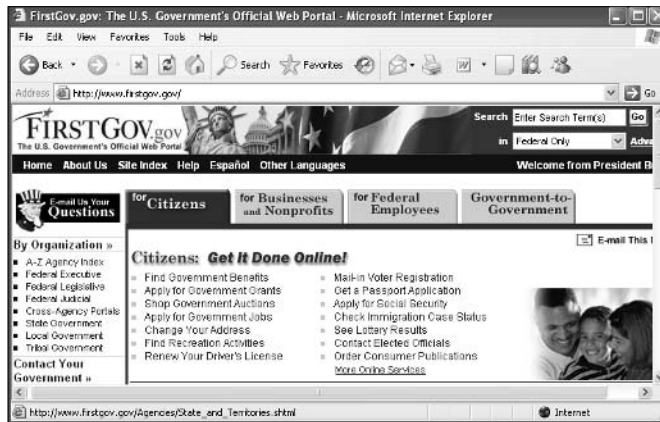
FirstGov.gov: The U.S. Government's Official Web Portal - Microsoft Internet Explorer

File Edit View Favorites Tools Help

Back Search Favorites

Address http://www.firstgov.gov/ Go

FIRSTGOV.gov
The U.S. Government's Official Web Portal

Search Enter Search Term(s) Go
in Federal Only Adva

Home About Us Site Index Help Español Other Languages Welcome from President B

E-mail Us Your Questions

for Citizens | for Businesses and Nonprofits | for Federal Employees | Government-to-Government

By Organization »
- A-Z Agency Index
- Federal Executive
- Federal Legislative
- Federal Judicial
- Cross-Agency Portals
- State Government
- Local Government
- Tribal Government

Contact Your Government »

E-mail This

Citizens: Get It Done Online!

- Find Government Benefits
- Apply for Government Grants
- Shop Government Auctions
- Apply for Government Jobs
- Change Your Address
- Find Recreation Activities
- Renew Your Driver's License

- Mail-in Voter Registration
- Get a Passport Application
- Apply for Social Security
- Check Immigration Case Status
- See Lottery Results
- Contact Elected Officials
- Order Consumer Publications

More Online Services

http://www.firstgov.gov/Agencies/State_and_Territories.shtml Internet